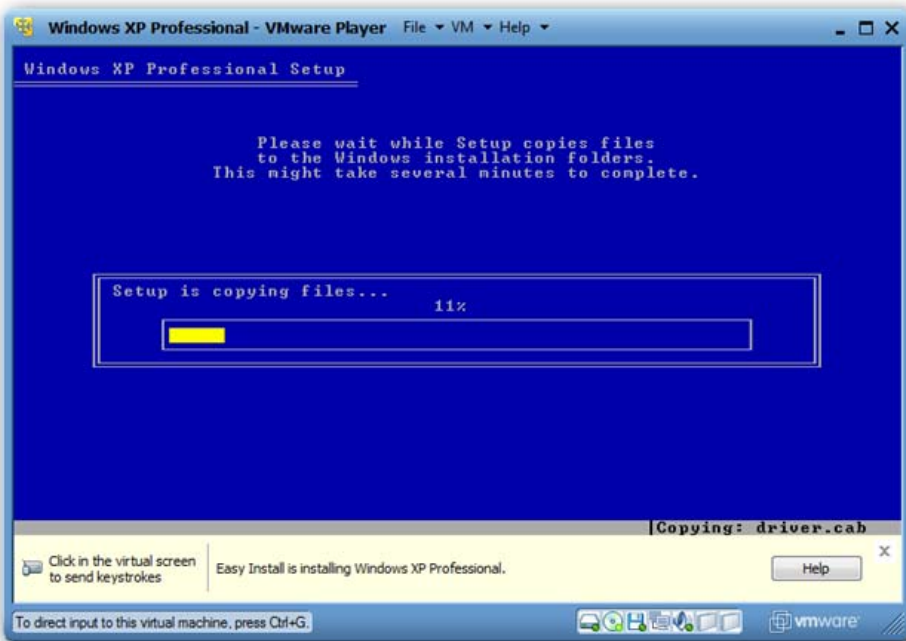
Windows XP Professional - VMware Player File ▾ VM ▾ Help ▾

Windows XP Professional Setup

Please wait while Setup copies files to the Windows installation folders. This might take several minutes to complete.

Setup is copying files...
11%

Copying: driver.cab

Click in the virtual screen to send keystrokes

Easy Install is installing Windows XP Professional.

Help

To direct input to this virtual machine, press Ctrl+G.

vmware